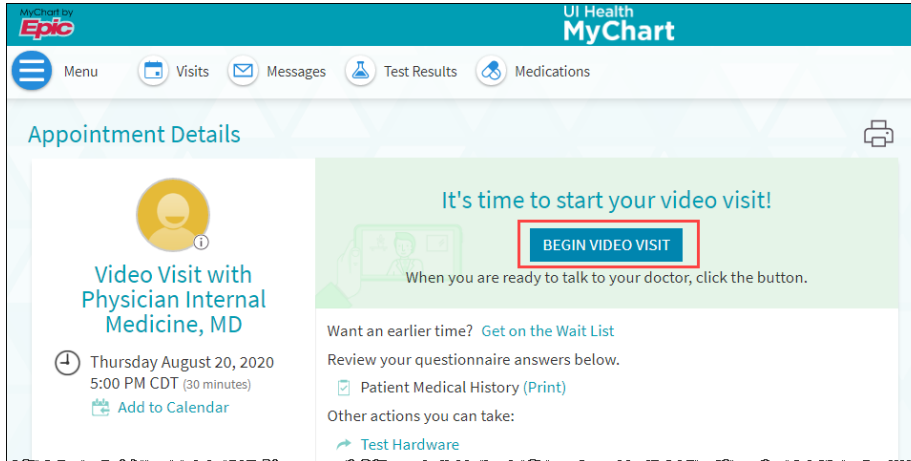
MyChart by Epic

UI Health MyChart

Menu Visits Messages Test Results Medications

Appointment Details

Video Visit with Physician Internal Medicine, MD

Thursday August 20, 2020
5:00 PM CDT (30 minutes)
Add to Calendar

It's time to start your video visit!

BEGIN VIDEO VISIT

When you are ready to talk to your doctor, click the button.

Want an earlier time? Get on the Wait List

Review your questionnaire answers below.

Patient Medical History (Print)

Other actions you can take:

Test Hardware